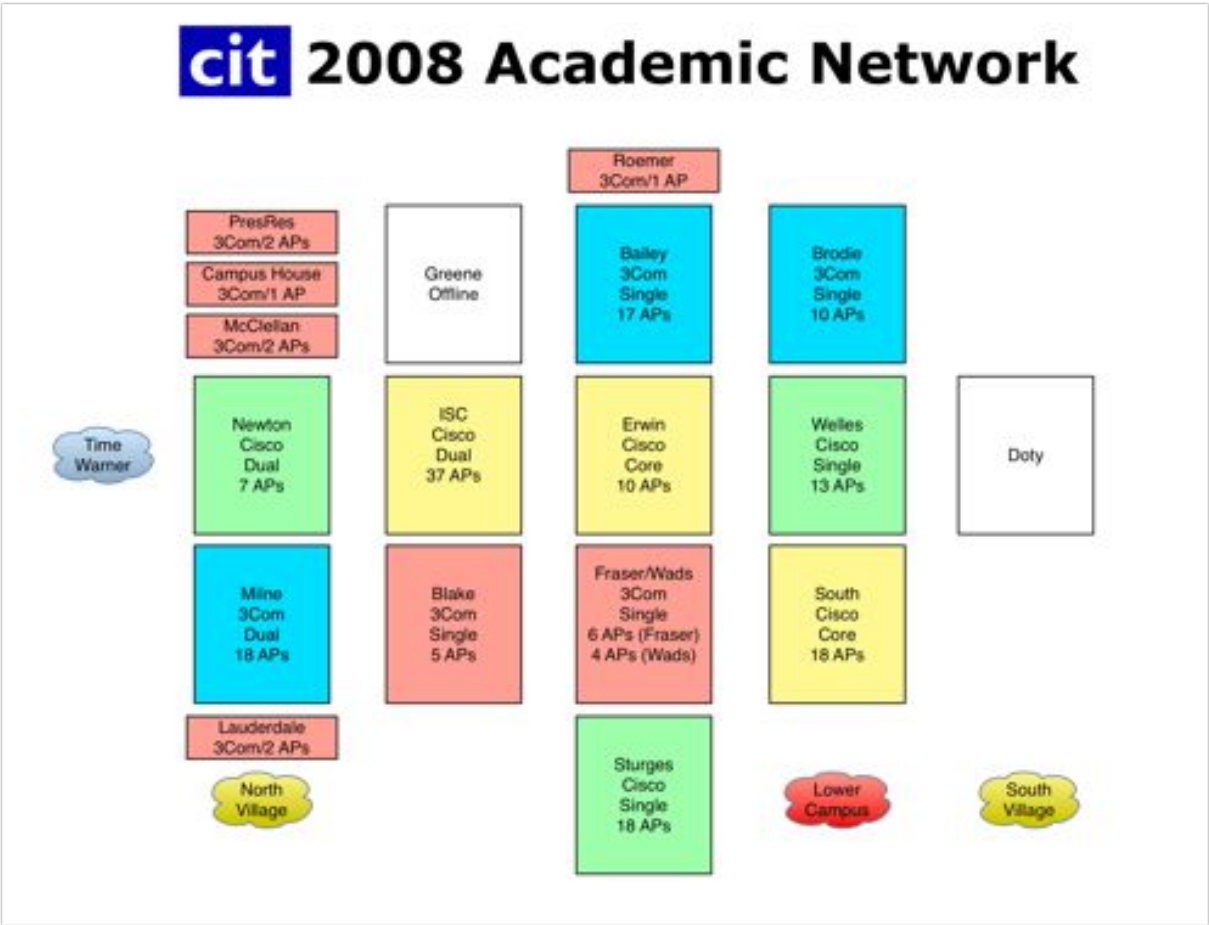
cit 2008 Academic Network

Roemer
3Com/1 AP

PresRes
3Com/2 APs

Campus House
3Com/1 AP

McClellan
3Com/2 APs

Greene
Offline

Bailey
3Com
Single
17 APs

Brodie
3Com
Single
10 APs

Time Warner

Newton
Cisco
Dual
7 APs

ISC
Cisco
Dual
37 APs

Erwin
Cisco
Core
10 APs

Welles
Cisco
Single
13 APs

Doty

Milne
3Com
Dual
18 APs

Blake
3Com
Single
5 APs

Fraser/Wads
3Com
Single
6 APs (Fraser)
4 APs (Wads)

South
Cisco
Core
18 APs

Lauderdale
3Com/2 APs

North Village

Sturges
Cisco
Single
18 APs

Lower Campus

South Village